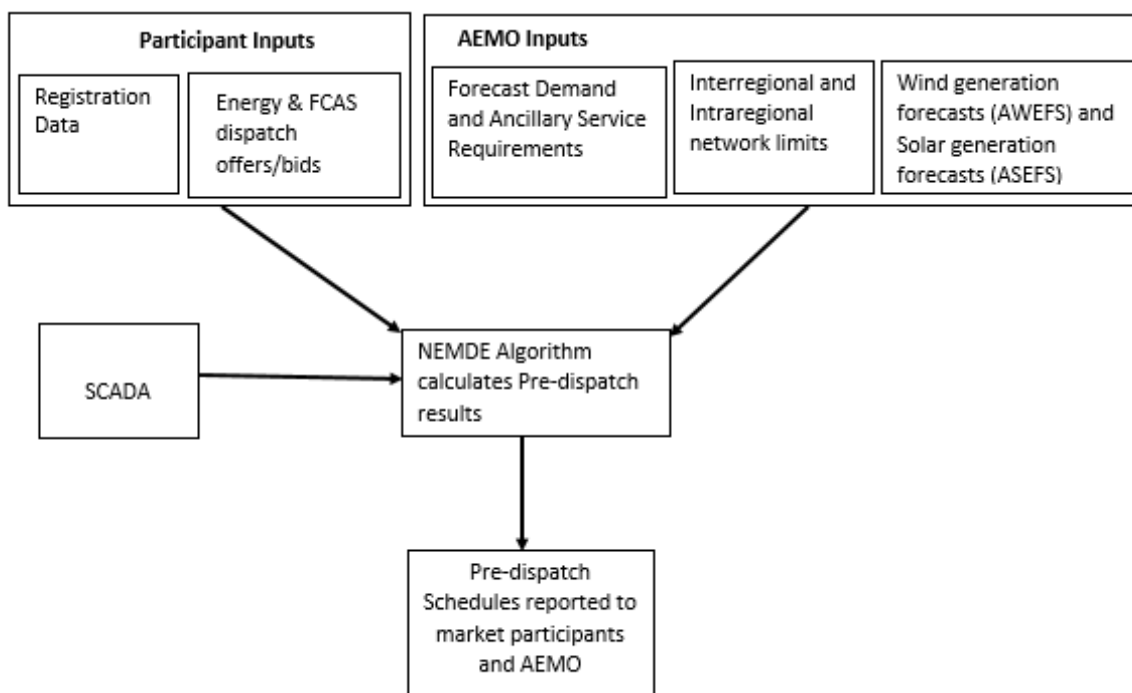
Participant Inputs

Registration Data

Energy & FCAS dispatch offers/bids

AEMO Inputs

Forecast Demand and Ancillary Service Requirements

Interregional and Intraregional network limits

Wind generation forecasts (AWEFS) and Solar generation forecasts (ASEFS)

SCADA

NEMDE Algorithm calculates Pre-dispatch results

Pre-dispatch Schedules reported to market participants and AEMO